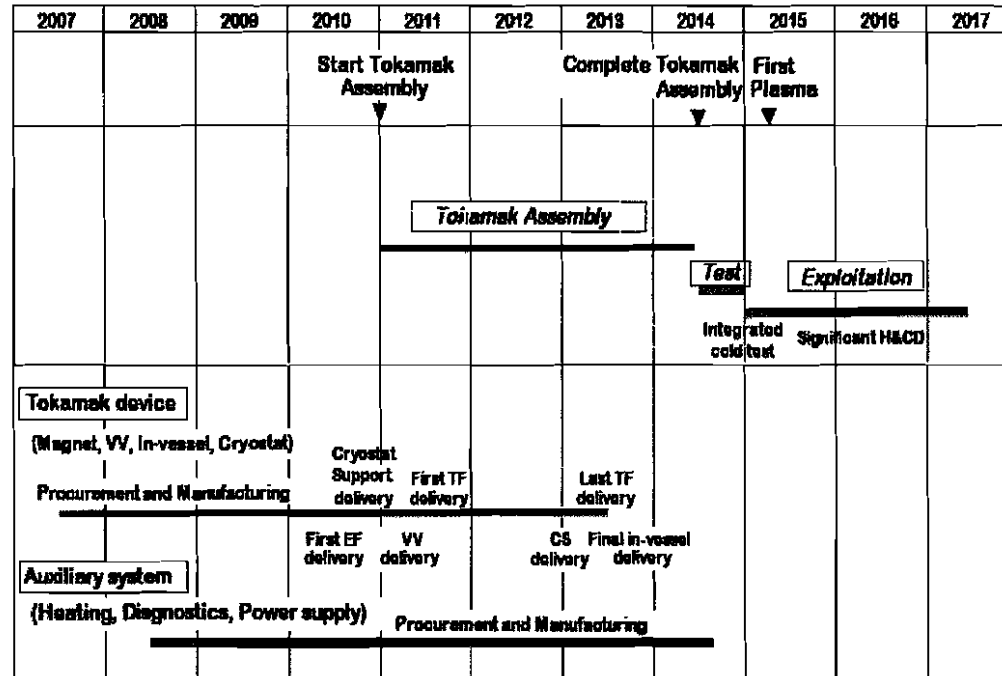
| 2007 | 2008 | 2009 | 2010 | 2011 | 2012 | 2013 | 2014 | 2015 | 2016 | 2017 |
|---|---|---|---|---|---|---|---|---|---|---|

Start Tokamak Assembly

Complete Tokamak Assembly

First Plasma

Tokamak Assembly

Test

Exploitation

Integrated cold test

Significant H&CD

Tokamak device

(Magnet, VV, In-vessel, Cryostat)

Cryostat Support delivery

First TF delivery

Last TF delivery

Procurement and Manufacturing

First EF delivery

VV delivery

CS delivery

Final in-vessel delivery

Auxiliary system

(Heating, Diagnostics, Power supply)

Procurement and Manufacturing